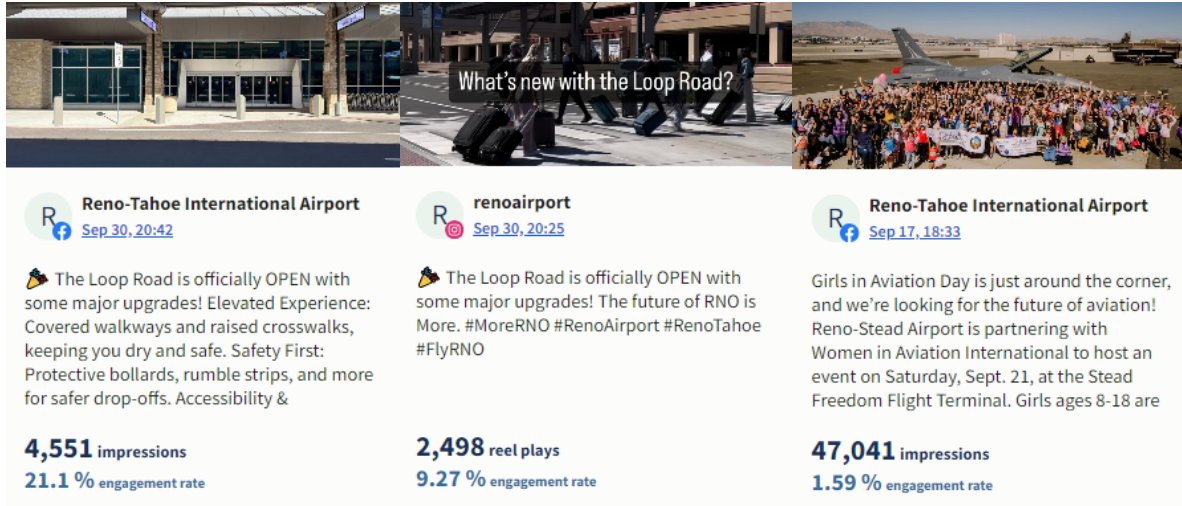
What's new with the Loop Road?

R Reno-Tahoe International Airport
Sep 30, 20:42

🎉 The Loop Road is officially OPEN with some major upgrades! Elevated Experience: Covered walkways and raised crosswalks, keeping you dry and safe. Safety First: Protective bollards, rumble strips, and more for safer drop-offs. Accessibility &

4,551 impressions
21.1 % engagement rate

R renoairport
Sep 30, 20:25

🎉 The Loop Road is officially OPEN with some major upgrades! The future of RNO is More. #MoreRNO #RenoAirport #RenoTahoe #FlyRNO

2,498 reel plays
9.27 % engagement rate

R Reno-Tahoe International Airport
Sep 17, 18:33

Girls in Aviation Day is just around the corner, and we're looking for the future of aviation! Reno-Stead Airport is partnering with Women in Aviation International to host an event on Saturday, Sept. 21, at the Stead Freedom Flight Terminal. Girls ages 8-18 are

47,041 impressions
1.59 % engagement rate